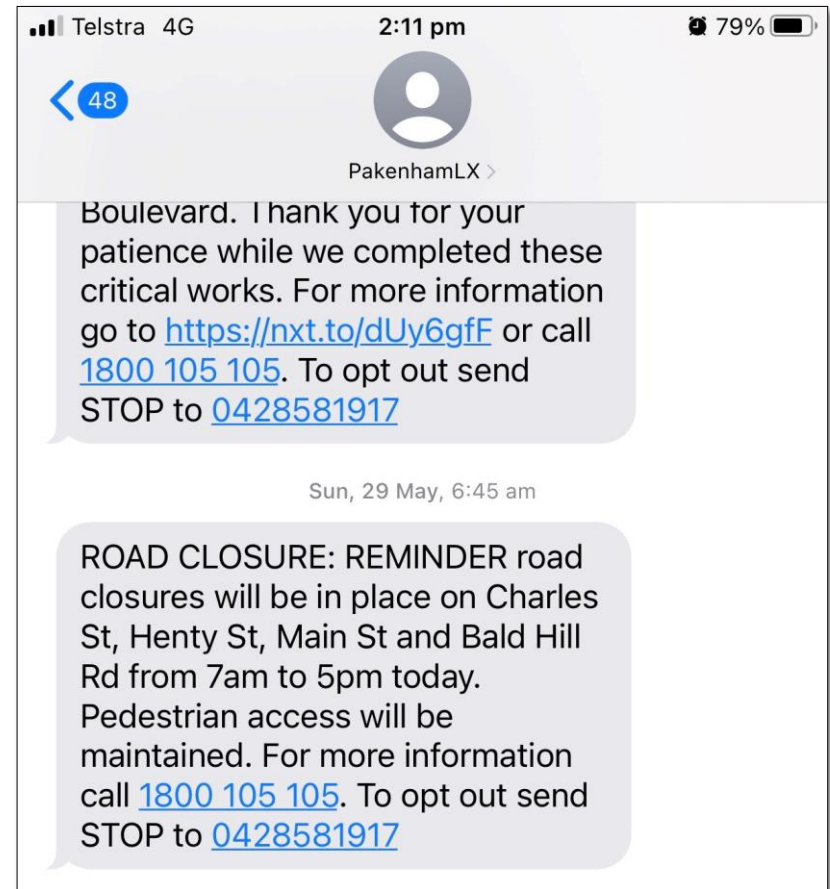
Telstra 4G
2:11 pm
79%

48

PakenhamLX >

Boulevard. Thank you for your patience while we completed these critical works. For more information go to https://nxt.to/dUy6gfF or call 1800 105 105. To opt out send STOP to 0428581917

Sun, 29 May, 6:45 am

ROAD CLOSURE: REMINDER road closures will be in place on Charles St, Henty St, Main St and Bald Hill Rd from 7am to 5pm today. Pedestrian access will be maintained. For more information call 1800 105 105. To opt out send STOP to 0428581917